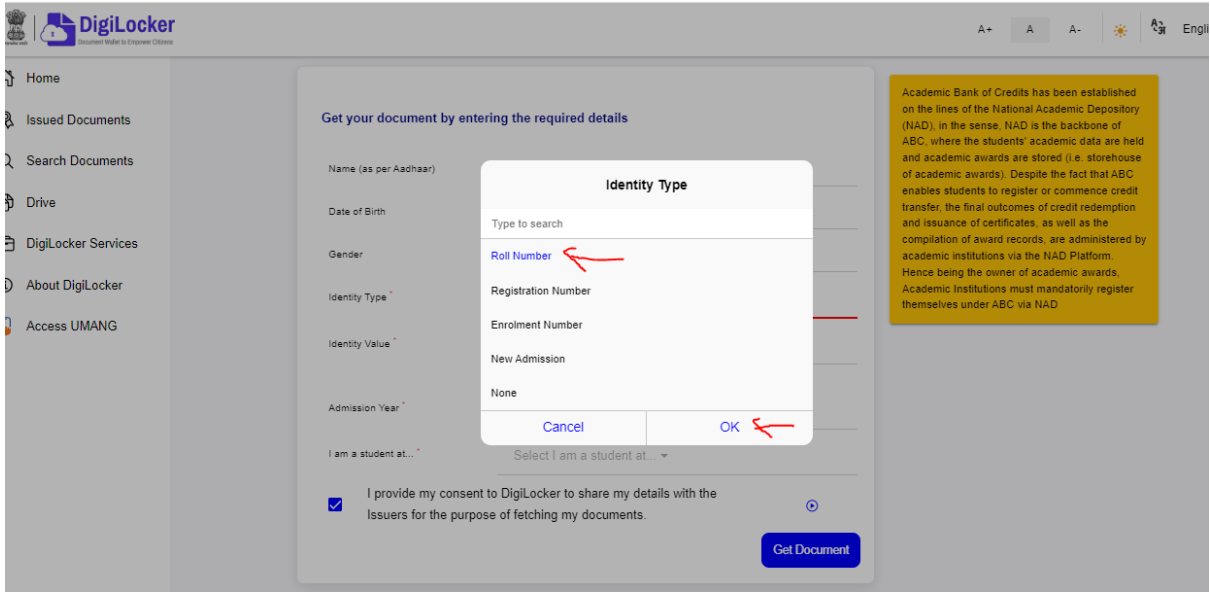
DigiLocker
Document Wallet to Empower Citizens

A+ A A- Engli

Home
Issued Documents
Search Documents
Drive
DigiLocker Services
About DigiLocker
Access UMANG

Get your document by entering the required details

Name (as per Aadhaar)
Date of Birth
Gender
Identity Type *
Identity Value *
Admission Year *
I am a student at... *
Select I am a student at...

Identity Type
Type to search
Roll Number
Registration Number
Enrolment Number
New Admission
None
Cancel
OK

I provide my consent to DigiLocker to share my details with the Issuers for the purpose of fetching my documents.

Get Document

Academic Bank of Credits has been established on the lines of the National Academic Depository (NAD), in the sense, NAD is the backbone of ABC, where the students' academic data are held and academic awards are stored (i.e. storehouse of academic awards). Despite the fact that ABC enables students to register or commence credit transfer, the final outcomes of credit redemption and issuance of certificates, as well as the compilation of award records, are administered by academic institutions via the NAD Platform. Hence being the owner of academic awards, Academic Institutions must mandatorily register themselves under ABC via NAD